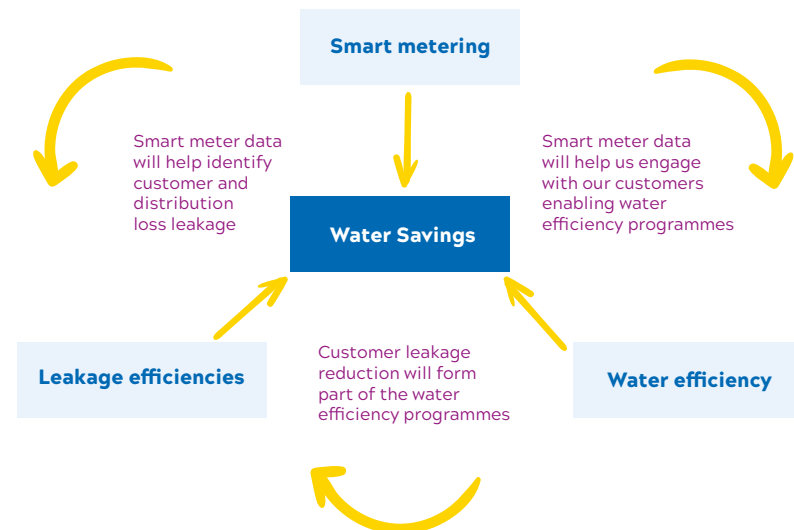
Smart metering

Smart meter data will help identify customer and distribution loss leakage

Smart meter data will help us engage with our customers enabling water efficiency programmes

Water Savings

Leakage efficiencies

Customer leakage reduction will form part of the water efficiency programmes

Water efficiency